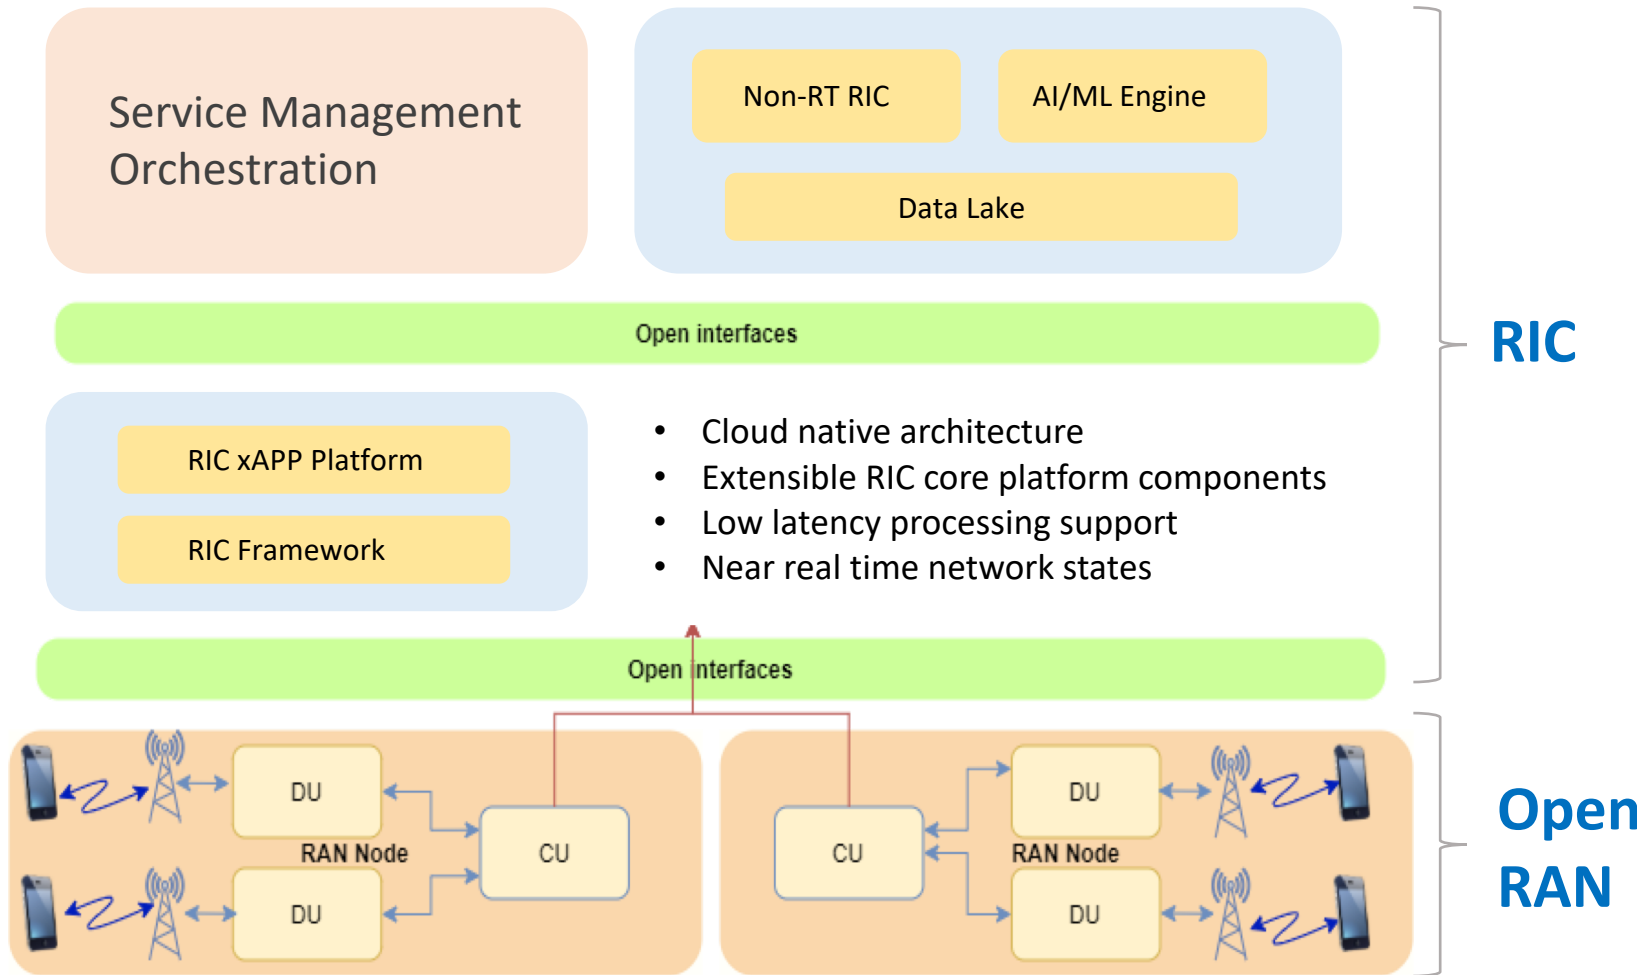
Service Management Orchestration

Non-RT RIC

AI/ML Engine

Data Lake

Open interfaces

RIC

RIC xAPP Platform

RIC Framework

• Cloud native architecture
• Extensible RIC core platform components
• Low latency processing support
• Near real time network states

Open interfaces

DU

RAN Node

DU

CU

CU

DU

RAN Node

DU

Open RAN